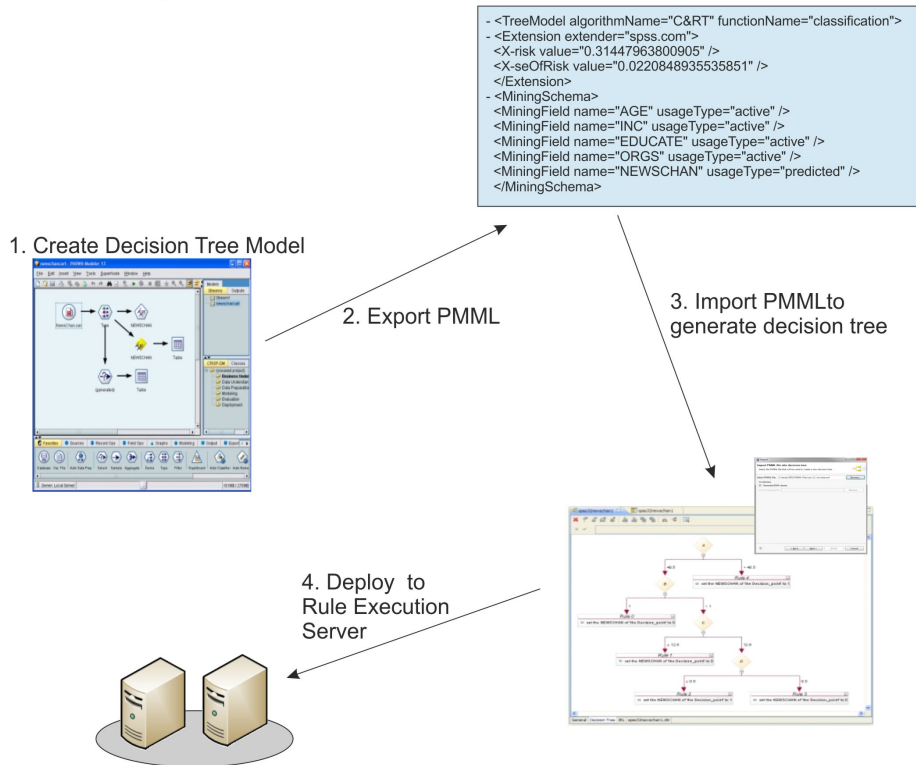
- <TreeModel algorithmName="C&RT" functionName="classification">
- <Extension extender="spss.com">
<X-risk value="0.31447963800905" />
<X-seOfRisk value="0.0220848935535851" />
</Extension>
- <MiningSchema>
<MiningField name="AGE" usageType="active" />
<MiningField name="INC" usageType="active" />
<MiningField name="EDUCATE" usageType="active" />
<MiningField name="ORGS" usageType="active" />
<MiningField name="NEWSCHAN" usageType="predicted" />
</MiningSchema>

1. Create Decision Tree Model

2. Export PMML

3. Import PMMLto generate decision tree

4. Deploy to Rule Execution Server